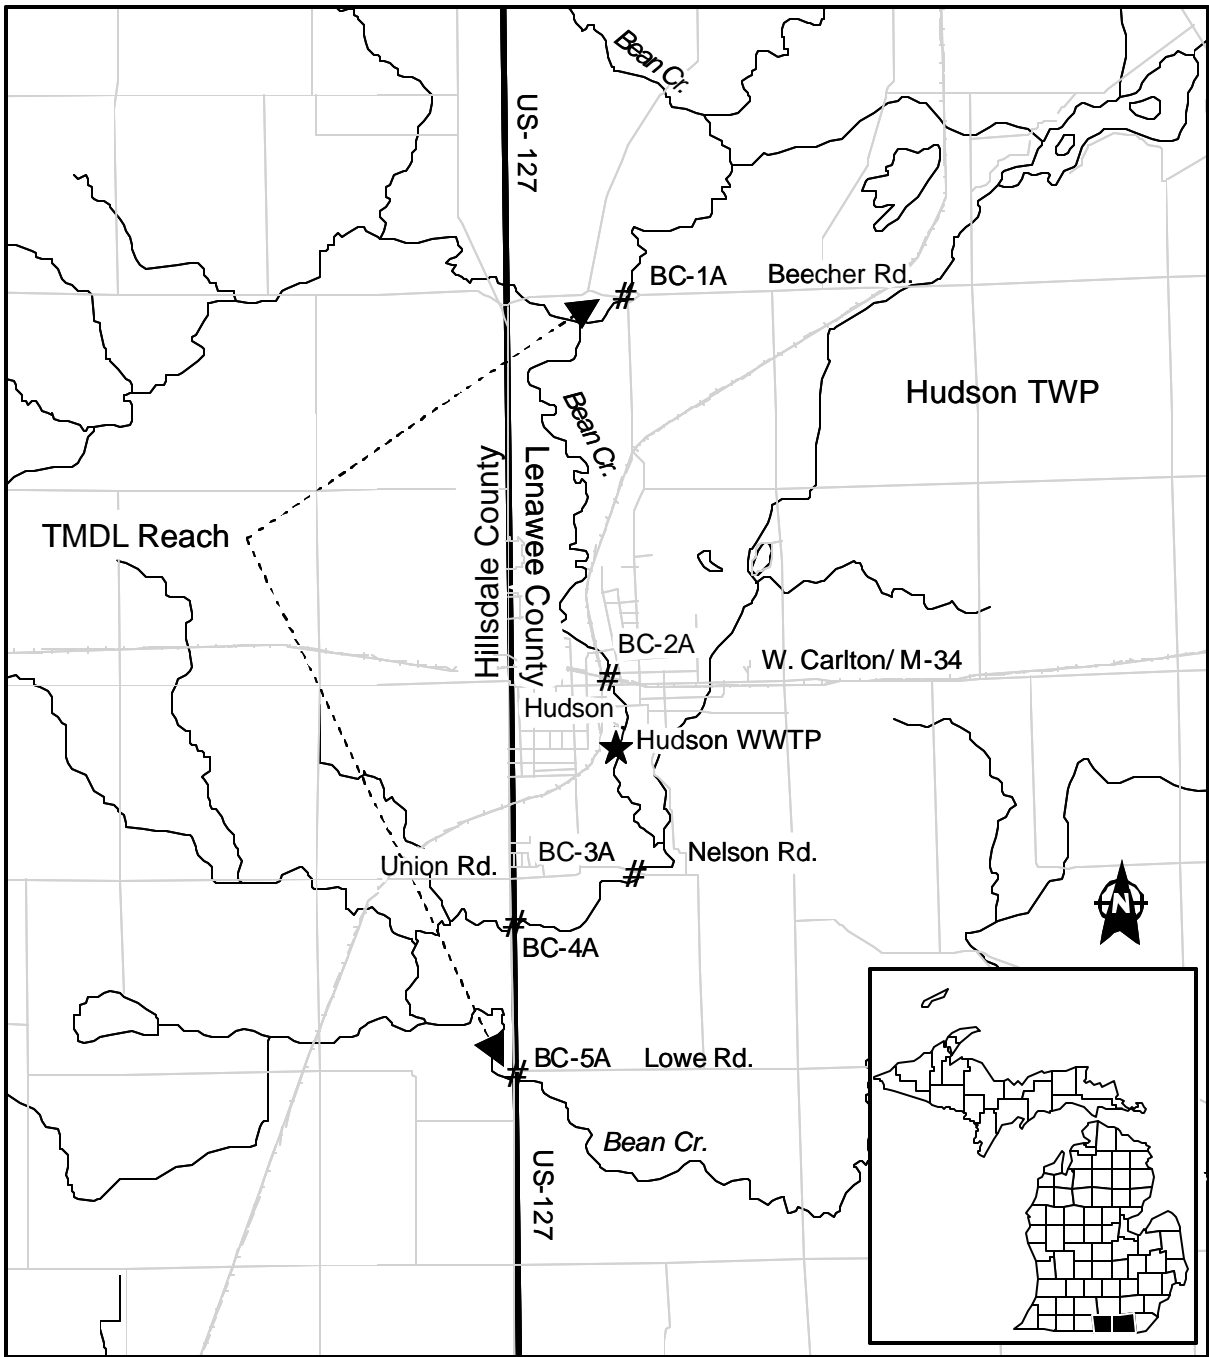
Bean Cr.

US- 127

BC-1A Beecher Rd.

Hudson TWP

Bean Cr.

TMDL Reach

Hillsdale County

Lenawee County

BC-2A

W. Carlton/ M-34

Hudson

Hudson WWTP

Union Rd.

BC-3A

Nelson Rd.

BC-4A

N

BC-5A

Lowe Rd.

Bean Cr.

US-127